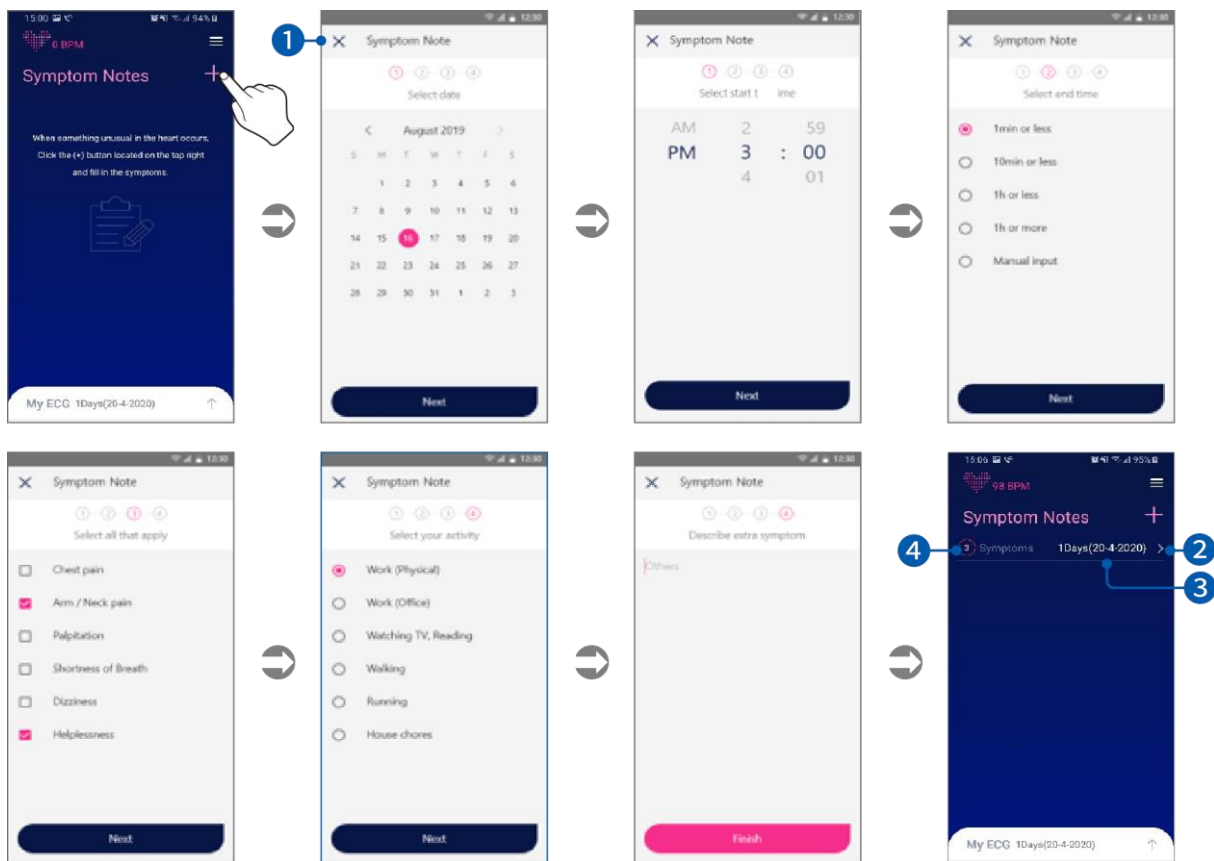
15:00 94%
0 BPM
Symptom Notes +
When something unusual in the heart occurs, Click the (+) button located on the top right and fill in the symptoms.
My ECG 1Days(20-4-2020)

1
12:30
Symptom Note
1 2 3 4
Select date
August 2019
S M T W T F S
1 2 3 4 5 6
7 8 9 10 11 12 13
14 15 16 17 18 19 20
21 22 23 24 25 26 27
28 29 30 31 1 2 3
Next

12:30
Symptom Note
1 2 3 4
Select start t ime
AM 2 59
PM 3 : 00
4 01
Next

12:30
Symptom Note
1 2 3 4
Select end time
1min or less
10min or less
1h or less
1h or more
Manual input
Next

12:30
Symptom Note
1 2 3 4
Select all that apply
Chest pain
Arm / Neck pain
Palpitation
Shortness of Breath
Dizziness
Helplessness
Next

12:30
Symptom Note
1 2 3 4
Select your activity
Work (Physical)
Work (Office)
Watching TV, Reading
Walking
Running
House chores
Next

12:30
Symptom Note
1 2 3 4
Describe extra symptom
Others
Finish

15:06 95%
98 BPM
Symptom Notes +
4
3 Symptoms 1Days(20-4-2020) >
2
3
My ECG 1Days(20-4-2020)